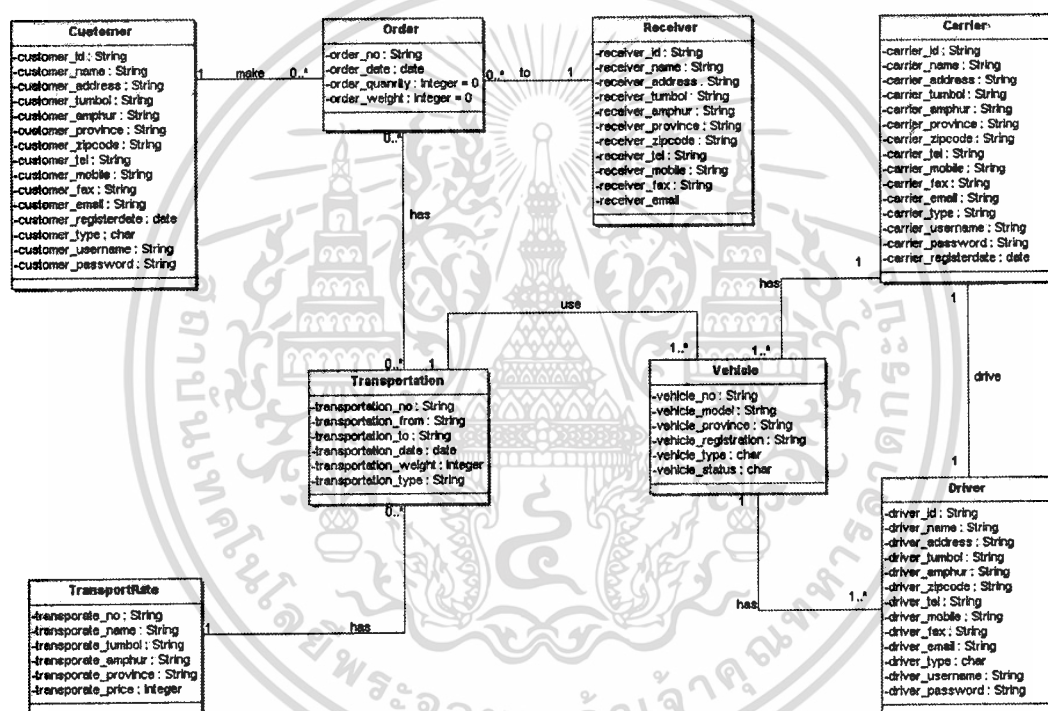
Customer
-customer_id : String
-customer_name : String
-customer_address : String
-customer_tumbol : String
-customer_amphur : String
-customer_province : String
-customer_zipcode : String
-customer_tel : String
-customer_mobile : String
-customer_fax : String
-customer_email : String
-customer_registerdate : date
-customer_type : char
-customer_username : String
-customer_password : String

1 make 0..*

Order
-order_no : String
-order_date : date
-order_quantity : integer = 0
-order_weight : integer = 0

0..* to 1

Receiver
-receiver_id : String
-receiver_name : String
-receiver_address : String
-receiver_tumbol : String
-receiver_amphur : String
-receiver_province : String
-receiver_zipcode : String
-receiver_tel : String
-receiver_mobile : String
-receiver_fax : String
-receiver_email

Carrier
-carrier_id : String
-carrier_name : String
-carrier_address : String
-carrier_tumbol : String
-carrier_amphur : String
-carrier_province : String
-carrier_zipcode : String
-carrier_tel : String
-carrier_mobile : String
-carrier_fax : String
-carrier_email : String
-carrier_type : String
-carrier_username : String
-carrier_password : String
-carrier_registerdate : date

0..*
has
0..*

use
1
1..*

has
1
1..*
1

drive
1

Transportation
-transportation_no : String
-transportation_from : String
-transportation_to : String
-transportation_date : date
-transportation_weight : integer
-transportation_type : String

Vehicle
-vehicle_no : String
-vehicle_model : String
-vehicle_province : String
-vehicle_registration : String
-vehicle_type : char
-vehicle_status : char

0..*
1

Driver
-driver_id : String
-driver_name : String
-driver_address : String
-driver_tumbol : String
-driver_amphur : String
-driver_zipcode : String
-driver_tel : String
-driver_mobile : String
-driver_fax : String
-driver_email : String
-driver_type : char
-driver_username : String
-driver_password : String

TransportRate
-transporate_no : String
-transporate_name : String
-transporate_tumbol : String
-transporate_amphur : String
-transporate_province : String
-transporate_price : integer

1 has
has 1..*